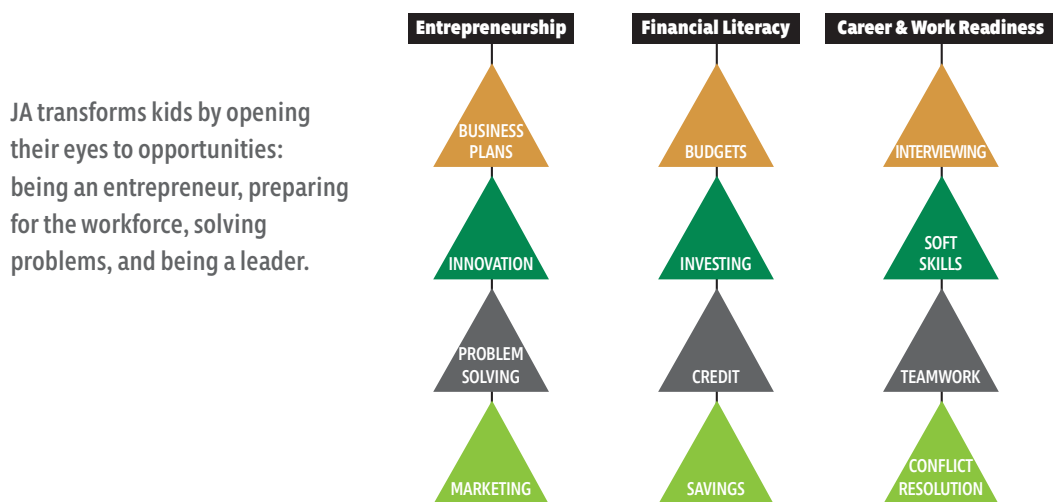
JA transforms kids by opening their eyes to opportunities: being an entrepreneur, preparing for the workforce, solving problems, and being a leader.

Entrepreneurship

BUSINESS PLANS

INNOVATION

PROBLEM SOLVING

MARKETING

Financial Literacy

BUDGETS

INVESTING

CREDIT

SAVINGS

Career & Work Readiness

INTERVIEWING

SOFT SKILLS

TEAMWORK

CONFLICT RESOLUTION